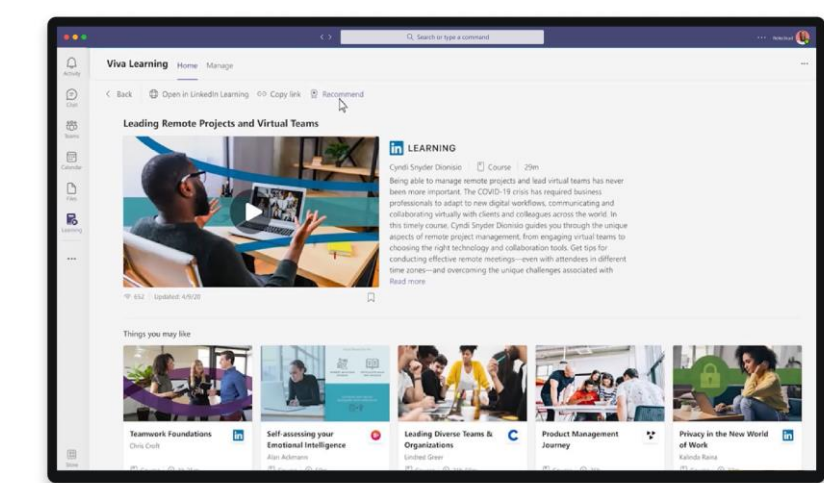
Search or type a command

Activity
Chat
Teams
Calendar
Files
Learning
...

Viva Learning Home Manage

< Back Open in LinkedIn Learning Copy link Recommend

Leading Remote Projects and Virtual Teams

LEARNING

Cyndi Snyder Dionisio | Course | 29m

Being able to manage remote projects and lead virtual teams has never been more important. The COVID-19 crisis has required business professionals to adapt to new digital workflows, communicating and collaborating virtually with clients and colleagues across the world. In this timely course, Cyndi Snyder Dionisio guides you through the unique aspects of remote project management, from engaging virtual teams to choosing the right technology and collaboration tools. Get tips for conducting effective remote meetings—even with attendees in different time zones—and overcoming the unique challenges associated with

Read more

652 Updated: 4/9/20

Things you may like

Teamwork Foundations
Chris Croft

Self-assessing your Emotional Intelligence
Alan Adkinson

Leading Diverse Teams & Organizations
Lindred Greer

Product Management Journey

Privacy in the New World of Work
Kalinda Raina

Store